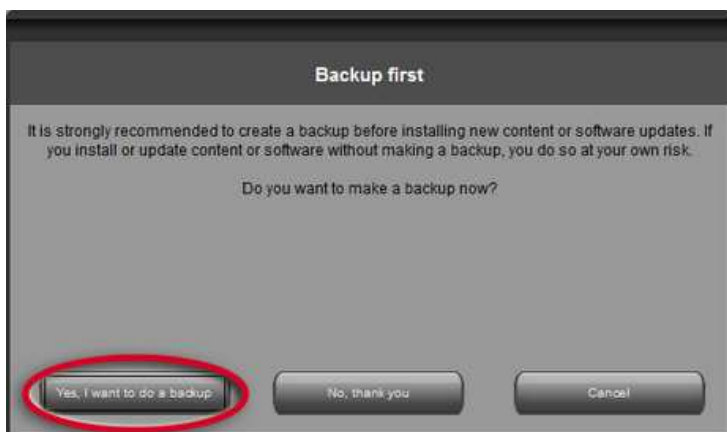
Backup first

It is strongly recommended to create a backup before installing new content or software updates. If you install or update content or software without making a backup, you do so at your own risk.

Do you want to make a backup now?

Yes, I want to do a backup

No, thank you

Cancel